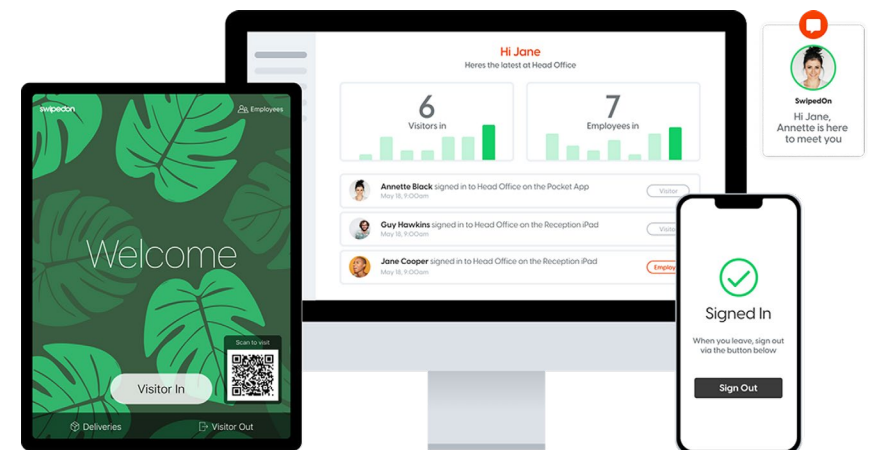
swipedon

Employees

Welcome

Scan to visit

Visitor In

Deliveries

Visitor Out

Hi Jane

Heres the latest at Head Office

6

Visitors in

7

Employees in

Annette Black signed in to Head Office on the Pocket App

May 18, 9:00am

Visitor

Guy Hawkins signed in to Head Office on the Reception iPad

May 18, 9:00am

Visitor

Jane Cooper signed in to Head Office on the Reception iPad

May 18, 9:00am

Employ

SwipedOn

Hi Jane, Annette is here to meet you

Signed In

When you leave, sign out via the button below

Sign Out